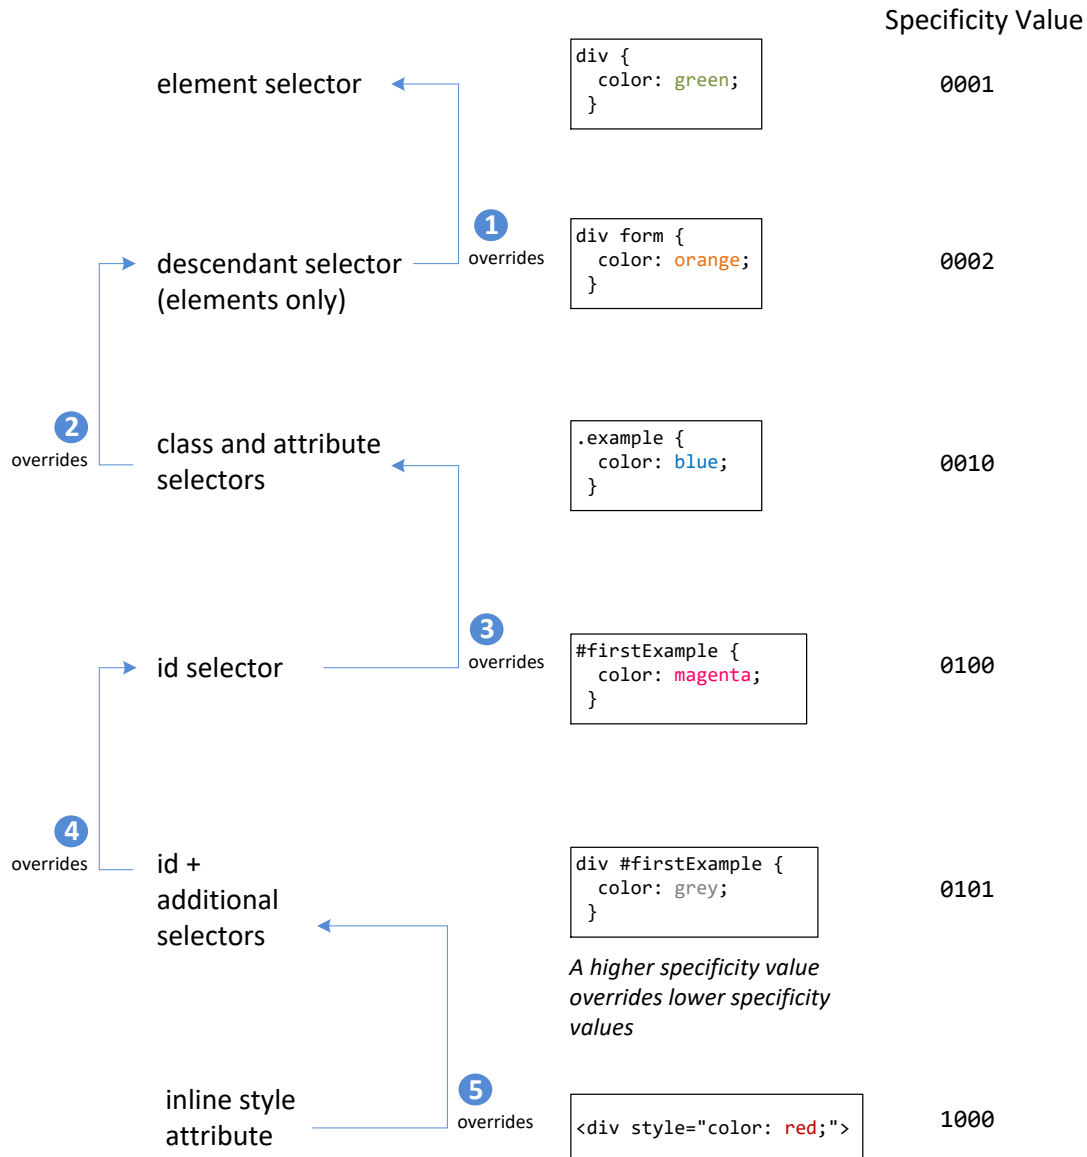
Specificity Value

element selector

div {
  color: green;
}

0001

1
overrides

descendant selector (elements only)

div form {
  color: orange;
}

0002

2
overrides

class and attribute selectors

.example {
  color: blue;
}

0010

3
overrides

id selector

#firstExample {
  color: magenta;
}

0100

4
overrides

id + additional selectors

div #firstExample {
  color: grey;
}

0101

*A higher specificity value overrides lower specificity values*

5
overrides

inline style attribute

<div style="color: red;">

1000